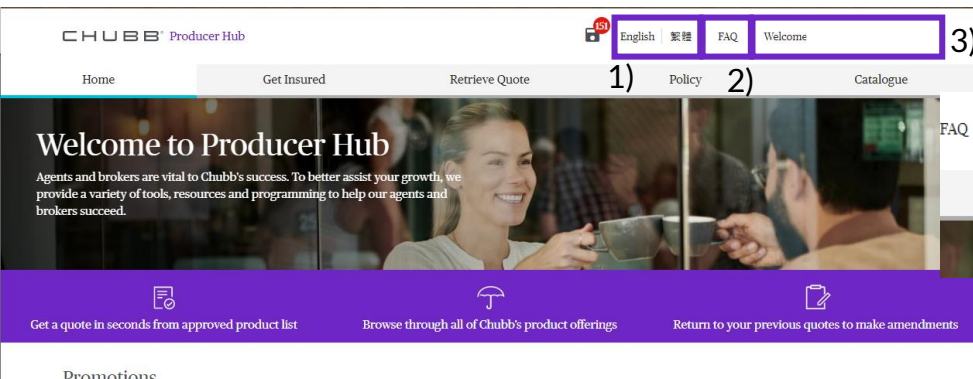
CHUBB® Producer Hub

151

English | 繁體

FAQ

Welcome

3)

Home

Get Insured

Retrieve Quote

1)

Policy

2)

Catalogue

FAQ

Welcome to Producer Hub

Agents and brokers are vital to Chubb's success. To better assist your growth, we provide a variety of tools, resources and programming to help our agents and brokers succeed.

Get a quote in seconds from approved product list

Browse through all of Chubb's product offerings

Return to your previous quotes to make amendments

Promotions